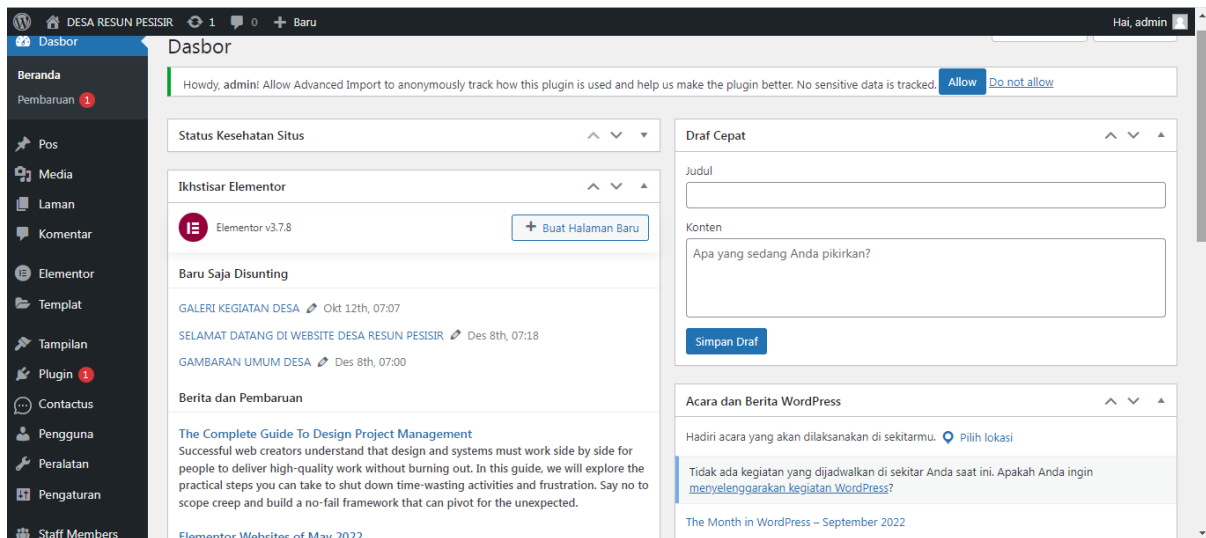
DESA RESUN PESISIR 1 0 Baru
Hai, admin

Dasbor

Beranda
Pembaruan 1

Pos
Media
Laman
Komentar
Elementor
Templat
Tampilan
Plugin 1
Contactus
Pengguna
Peralatan
Pengaturan
Staff Members

Dasbor

Howdy, admin! Allow Advanced Import to anonymously track how this plugin is used and help us make the plugin better. No sensitive data is tracked. Allow Do not allow

Status Kesehatan Situs

Ikhstisar Elementor

Elementor v3.7.8

Buat Halaman Baru

Baru Saja Disunting

GALERI KEGIATAN DESA Okt 12th, 07:07

SELAMAT DATANG DI WEBSITE DESA RESUN PESISIR Des 8th, 07:18

GAMBARAN UMUM DESA Des 8th, 07:00

Berita dan Pembaruan

The Complete Guide To Design Project Management

Successful web creators understand that design and systems must work side by side for people to deliver high-quality work without burning out. In this guide, we will explore the practical steps you can take to shut down time-wasting activities and frustration. Say no to scope creep and build a no-fail framework that can pivot for the unexpected.

Elementor Websites of May 2022

Draf Cepat

Judul

Konten

Apa yang sedang Anda pikirkan?

Simpan Draf

Acara dan Berita WordPress

Hadiri acara yang akan dilaksanakan di sekitarmu. Pilih lokasi

Tidak ada kegiatan yang dijadwalkan di sekitar Anda saat ini. Apakah Anda ingin menyelenggarakan kegiatan WordPress?

The Month in WordPress – September 2022